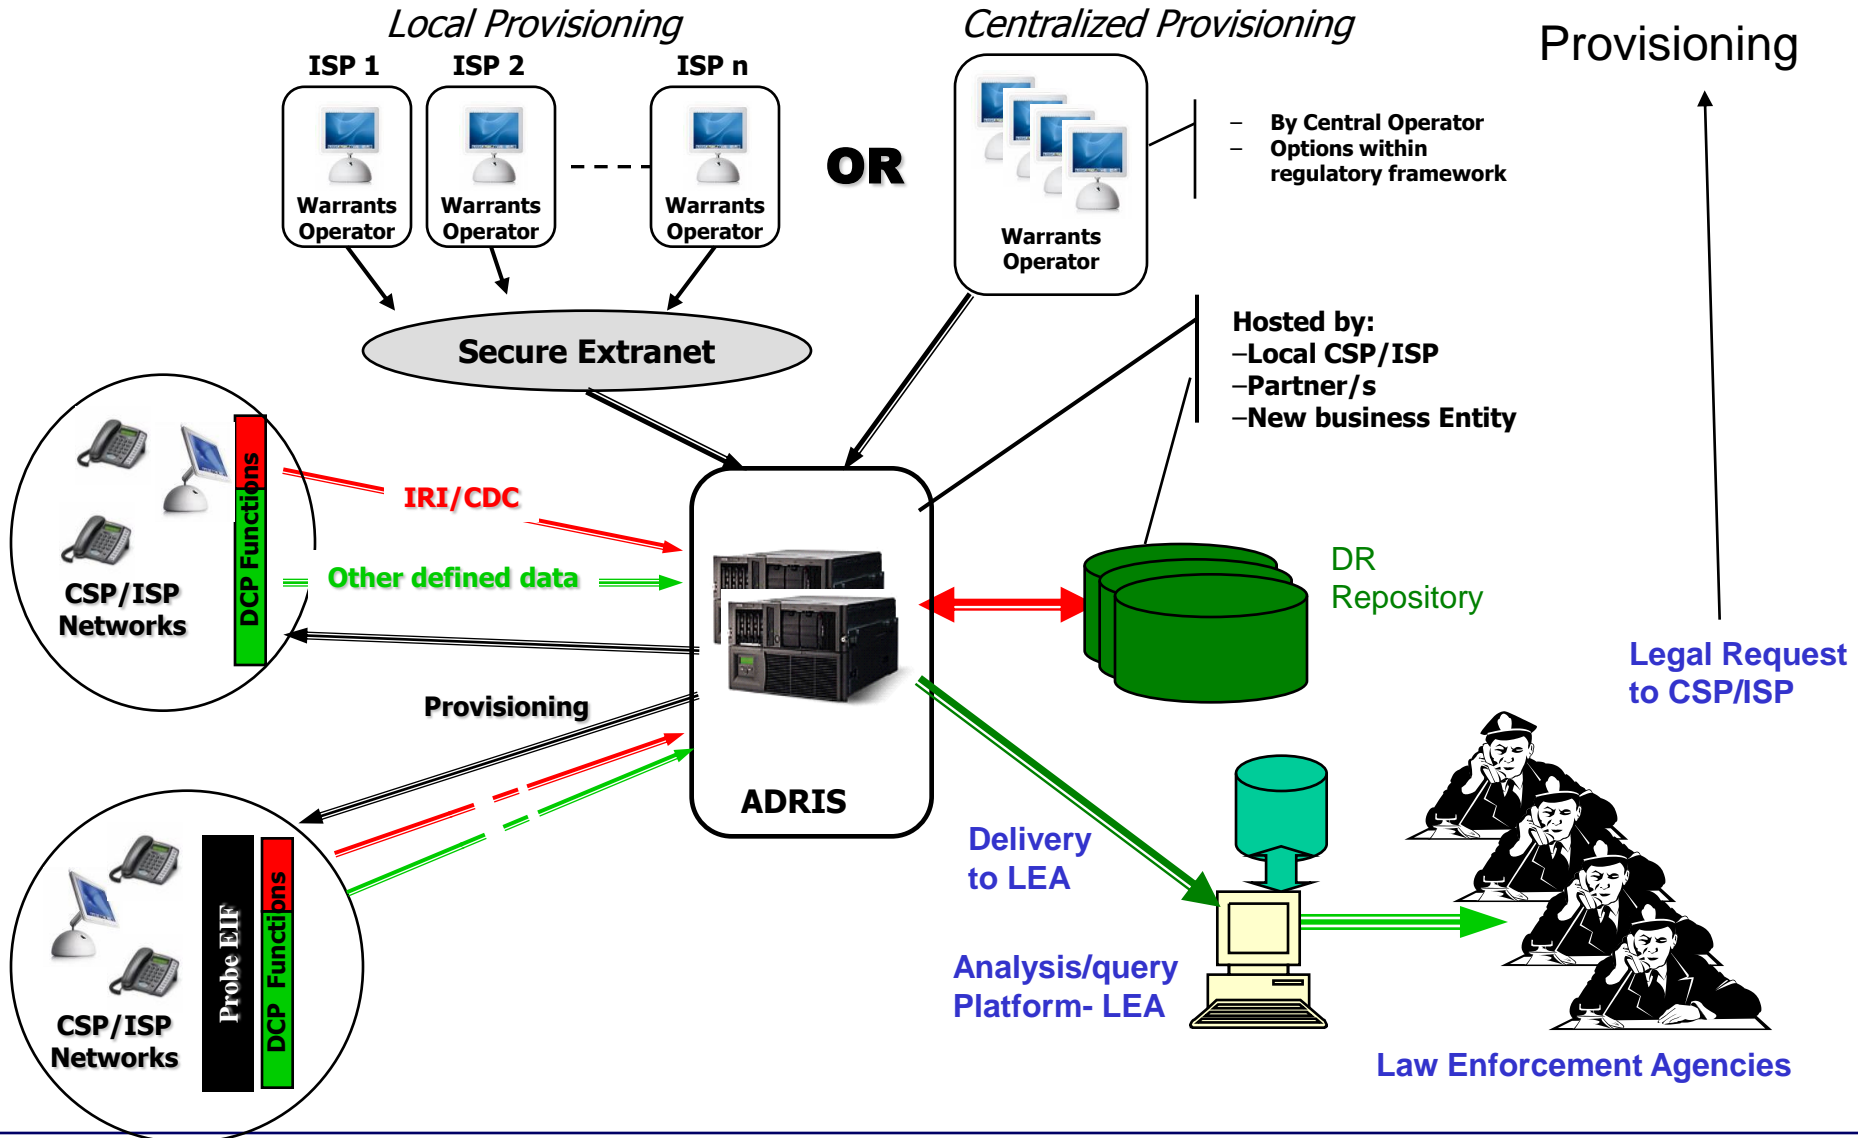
Local Provisioning

ISP 1
Warrants Operator

ISP 2
Warrants Operator

ISP n
Warrants Operator

OR

Centralized Provisioning

Warrants Operator

– By Central Operator
– Options within regulatory framework

Provisioning

Secure Extranet

Hosted by:
–Local CSP/ISP
–Partner/s
–New business Entity

CSP/ISP Networks

DCP Functions

IRI/CDC

Other defined data

ADRIS

DR Repository

Legal Request to CSP/ISP

Provisioning

CSP/ISP Networks

Probe EIF

DCP Functions

Delivery to LEA

Analysis/query Platform- LEA

Law Enforcement Agencies